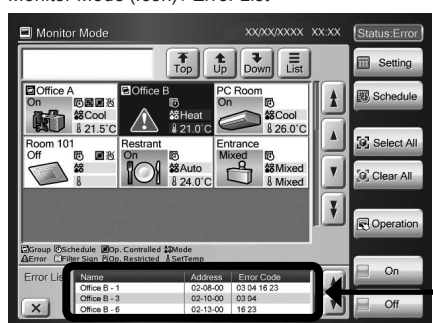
Monitor Mode (icon) : Error List

Monitor Mode

XX/XX/XXXX XX:XX

Status:Error

Top

Up

Down

List

Setting

Office A
On
Cool
21.5°C

Office B
Heat
21.0°C

PC Room
On
Cool
26.0°C

Schedule

Room 101
Off

Restrant
On
Auto
24.0°C

Entrance
Mixed
Mixed
Mixed

Select All

Clear All

Group Schedule Op. Controlled Mode
Error Filter Sign Op. Restricted SetTemp

Operation

Error Lis

| Name | Address | Error Code |
|---|---|---|
| Office B - 1 | 02-08-00 | 03 04 16 23 |
| Office B - 3 | 02-10-00 | 03 04 |
| Office B - 6 | 02-13-00 | 16 23 |

On

Off